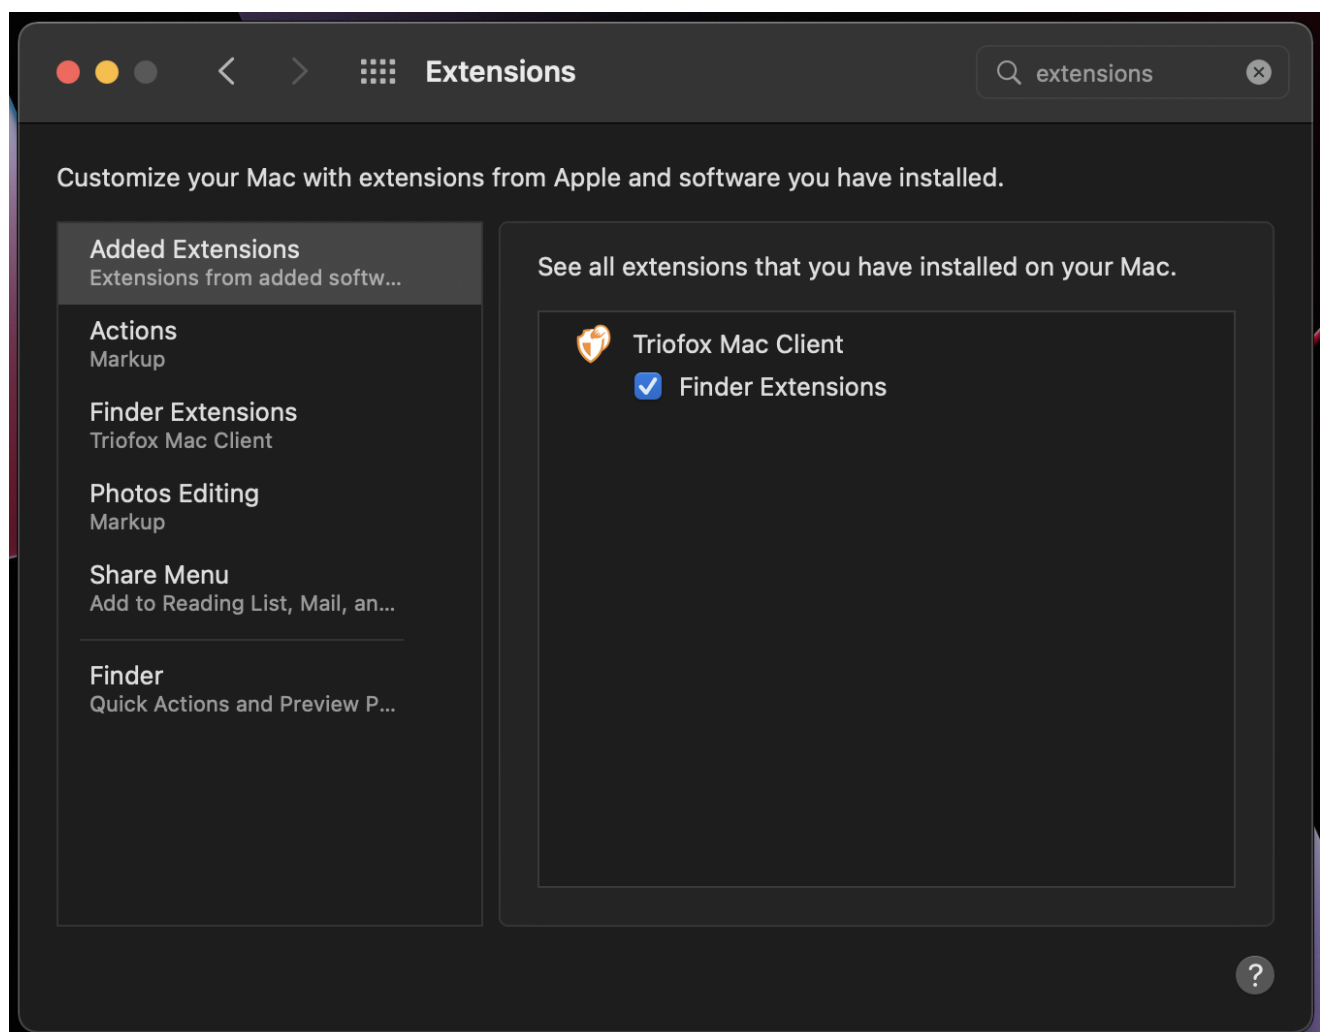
Extensions

extensions

Customize your Mac with extensions from Apple and software you have installed.

Added Extensions
Extensions from added softw...

Actions
Markup

Finder Extensions
Triofox Mac Client

Photos Editing
Markup

Share Menu
Add to Reading List, Mail, an...

Finder
Quick Actions and Preview P...

See all extensions that you have installed on your Mac.

Triofox Mac Client

Finder Extensions

?